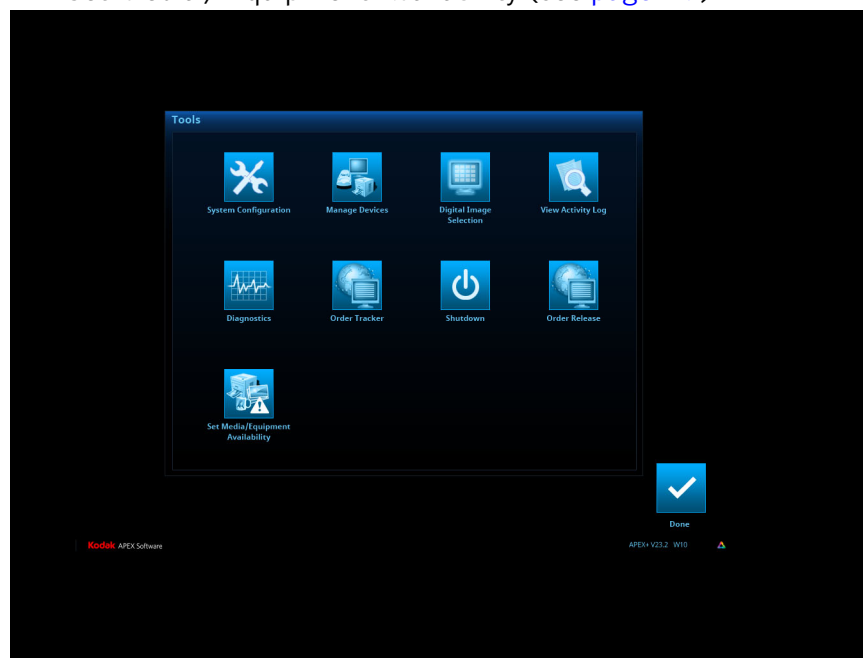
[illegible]

Tools

System Configuration

Manage Devices

Digital Image Selection

View Activity Log

Diagnostics

Order Tracker

Shutdown

Order Release

Set Media/Equipment Availability

Done

Kodak APEX Software

APEX+ V23.2 W10